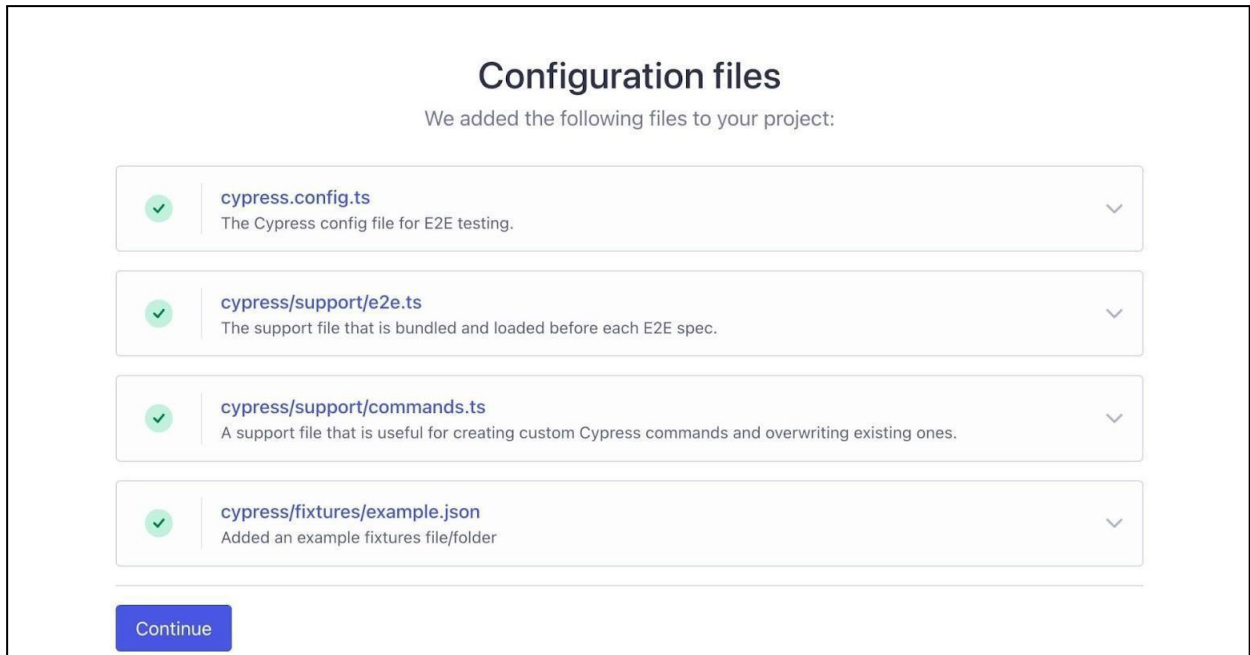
Configuration files

We added the following files to your project:

cypress.config.ts
The Cypress config file for E2E testing.

cypress/support/e2e.ts
The support file that is bundled and loaded before each E2E spec.

cypress/support/commands.ts
A support file that is useful for creating custom Cypress commands and overwriting existing ones.

cypress/fixtures/example.json
Added an example fixtures file/folder

Continue